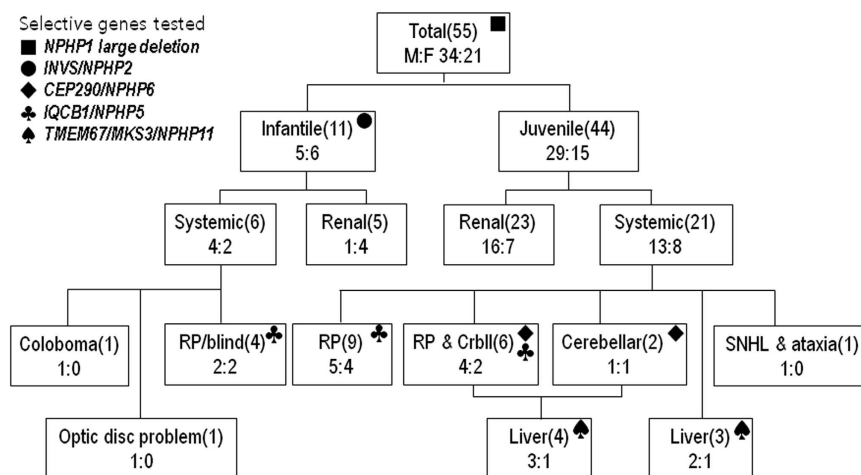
Selective genes tested
■ NPHP1 large deletion
● INVS/NPHP2
◆ CEP290/NPHP6
♣ IQCB1/NPHP5
♠ TMEM67/MKS3/NPHP11

Total(55) ■
M:F 34:21

Infantile(11) ●
5:6

Juvenile(44)
29:15

Systemic(6)
4:2

Renal(5)
1:4

Renal(23)
16:7

Systemic(21)
13:8

Coloboma(1)
1:0

RP/blind(4) ♣
2:2

RP(9) ♣
5:4

RP & Crbll(6) ◆ ♣
4:2

Cerebellar(2) ◆
1:1

SNHL & ataxia(1)
1:0

Optic disc problem(1)
1:0

Liver(4) ♠
3:1

Liver(3) ♠
2:1